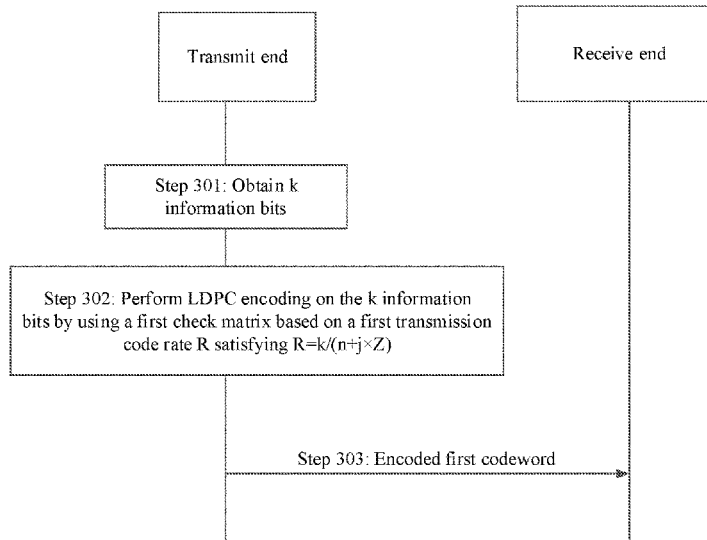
Transmit end

Receive end

Step 301: Obtain k information bits

Step 302: Perform LDPC encoding on the k information bits by using a first check matrix based on a first transmission code rate R satisfying $R=k/(n+j\times Z)$

Step 303: Encoded first codeword